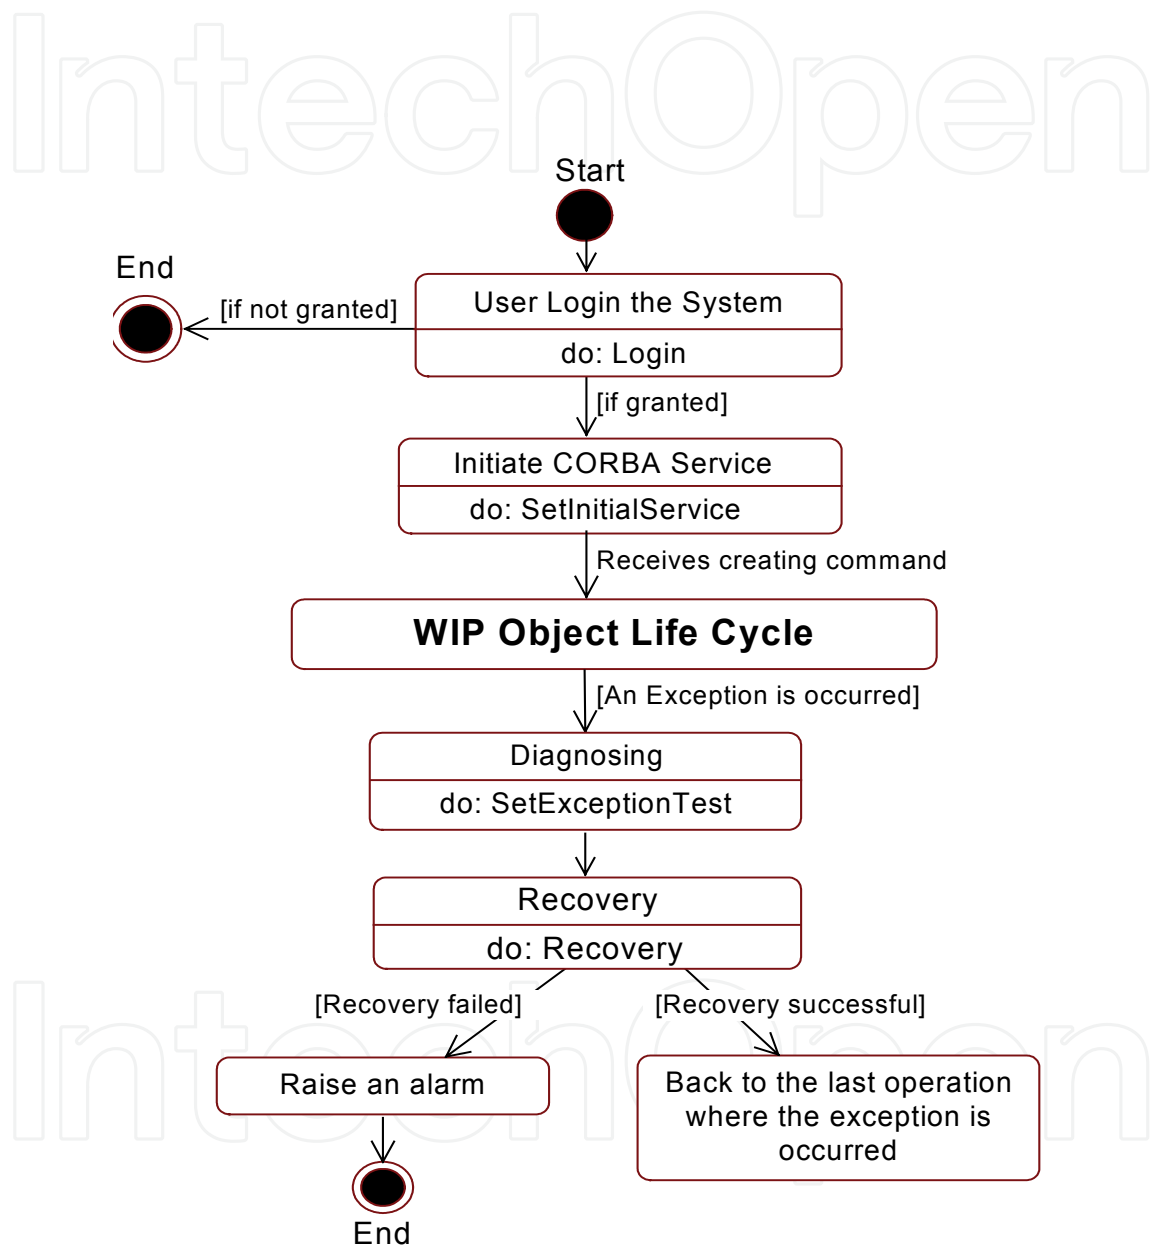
IntechOpen

Start

End

[if not granted]

User Login the System

do: Login

[if granted]

Initiate CORBA Service

do: SetInitialService

Receives creating command

WIP Object Life Cycle

[An Exception is occurred]

Diagnosing

do: SetExceptionTest

Recovery

do: Recovery

[Recovery failed]

[Recovery successful]

Raise an alarm

Back to the last operation where the exception is occurred

End

IntechOpen